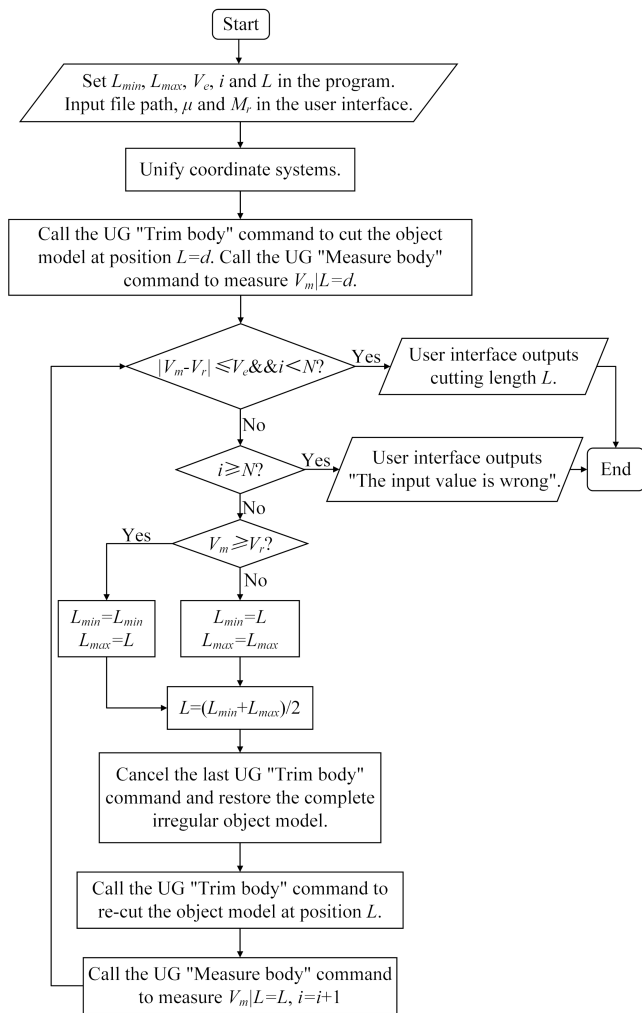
Start

Set $L_{min}$, $L_{max}$, $V_e$, $i$ and $L$ in the program. Input file path, $\mu$ and $M_r$ in the user interface.

Unify coordinate systems.

Call the UG "Trim body" command to cut the object model at position $L=d$. Call the UG "Measure body" command to measure $V_m|L=d$.

$|V_m-V_r| \leqslant V_e \&\& i<N$?

Yes

User interface outputs cutting length $L$.

No

$i \geqslant N$?

Yes

User interface outputs "The input value is wrong".

End

No

Yes

$V_m \geqslant V_r$?

No

$L_{min}=L_{min}$
$L_{max}=L$

$L_{min}=L$
$L_{max}=L_{max}$

$L=(L_{min}+L_{max})/2$

Cancel the last UG "Trim body" command and restore the complete irregular object model.

Call the UG "Trim body" command to re-cut the object model at position $L$.

Call the UG "Measure body" command to measure $V_m|L=L$, $i=i+1$